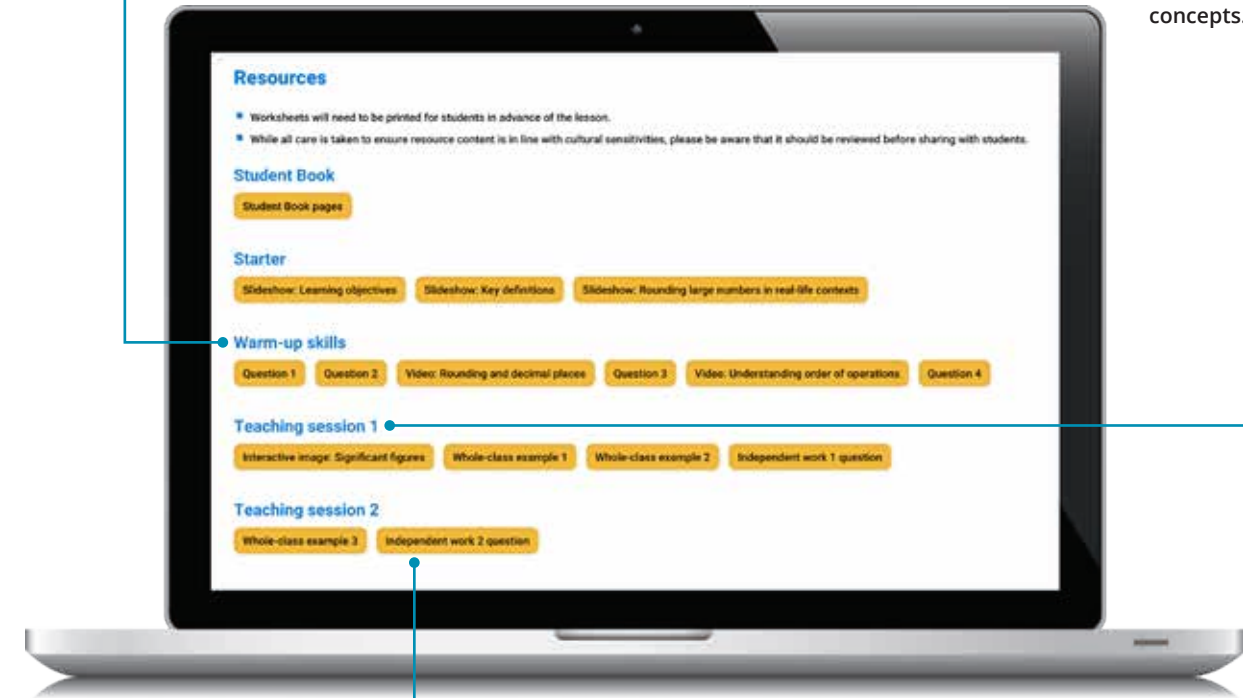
concepts.

Resources

- Worksheets will need to be printed for students in advance of the lesson.
- While all care is taken to ensure resource content is in line with cultural sensitivities, please be aware that it should be reviewed before sharing with students.

Student Book

Student Book pages

Starter

Slideshow: Learning objectives | Slideshow: Key definitions | Slideshow: Rounding large numbers in real-life contexts

Warm-up skills

Question 1 | Question 2 | Video: Rounding and decimal places | Question 3 | Video: Understanding order of operations | Question 4

Teaching session 1

Interactive image: Significant figures | Whole-class example 1 | Whole-class example 2 | Independent work 1 question

Teaching session 2

Whole-class example 3 | Independent work 2 question